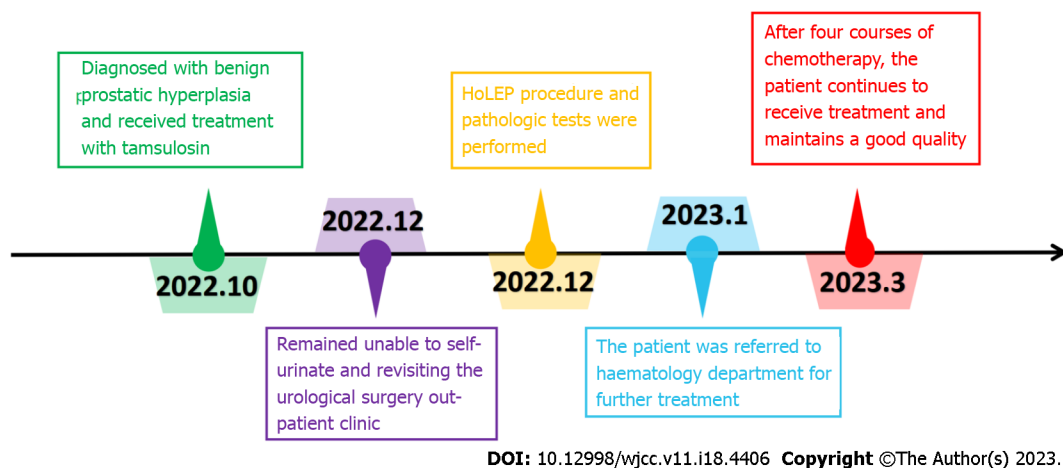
Diagnosed with benign prostatic hyperplasia and received treatment with tamsulosin

2022.10

2022.12

Remained unable to self-urinate and revisiting the urological surgery out-patient clinic

HoLEP procedure and pathologic tests were performed

2022.12

2023.1

The patient was referred to haematology department for further treatment

After four courses of chemotherapy, the patient continues to receive treatment and maintains a good quality

2023.3

DOI: 10.12998/wjcc.v11.i18.4406 Copyright ©The Author(s) 2023.